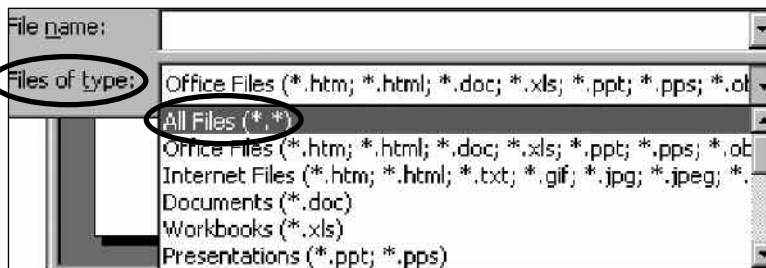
File name:
Files of type: Office Files (*.htm; *.html; *.doc; *.xls; *.ppt; *.pps; *.ot
All Files (*.*)
Office Files (*.htm; *.html; *.doc; *.xls; *.ppt; *.pps; *.ot
Internet Files (*.htm; *.html; *.txt; *.gif; *.jpg; *.jpeg; *.
Documents (*.doc)
Workbooks (*.xls)
Presentations (*.ppt; *.pps)